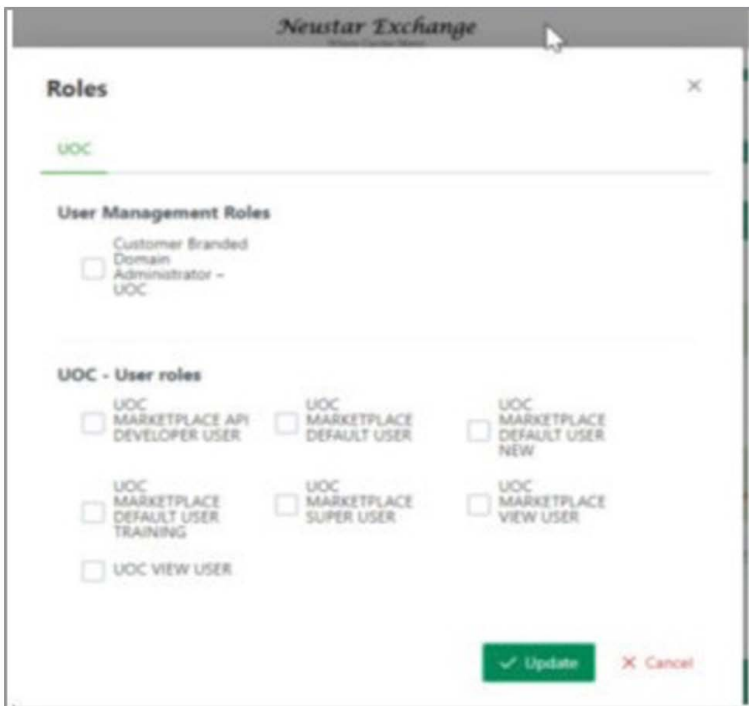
Neustar Exchange
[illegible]

Roles

×

UOC

User Management Roles

Customer Branded Domain Administrator – UOC

UOC - User roles

UOC MARKETPLACE API DEVELOPER USER

UOC MARKETPLACE DEFAULT USER

UOC MARKETPLACE DEFAULT USER NEW

UOC MARKETPLACE DEFAULT USER TRAINING

UOC MARKETPLACE SUPER USER

UOC MARKETPLACE VIEW USER

UOC VIEW USER

✓ Update

× Cancel